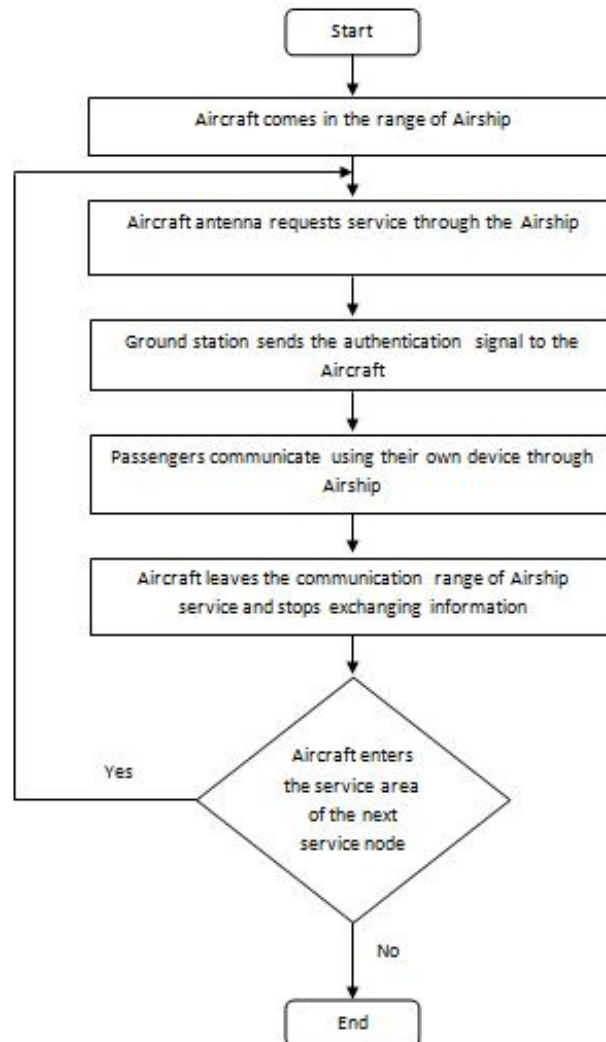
Start

Aircraft comes in the range of Airship

Aircraft antenna requests service through the Airship

Ground station sends the authentication signal to the Aircraft

Passengers communicate using their own device through Airship

Aircraft leaves the communication range of Airship service and stops exchanging information

Aircraft enters the service area of the next service node

Yes

No

End